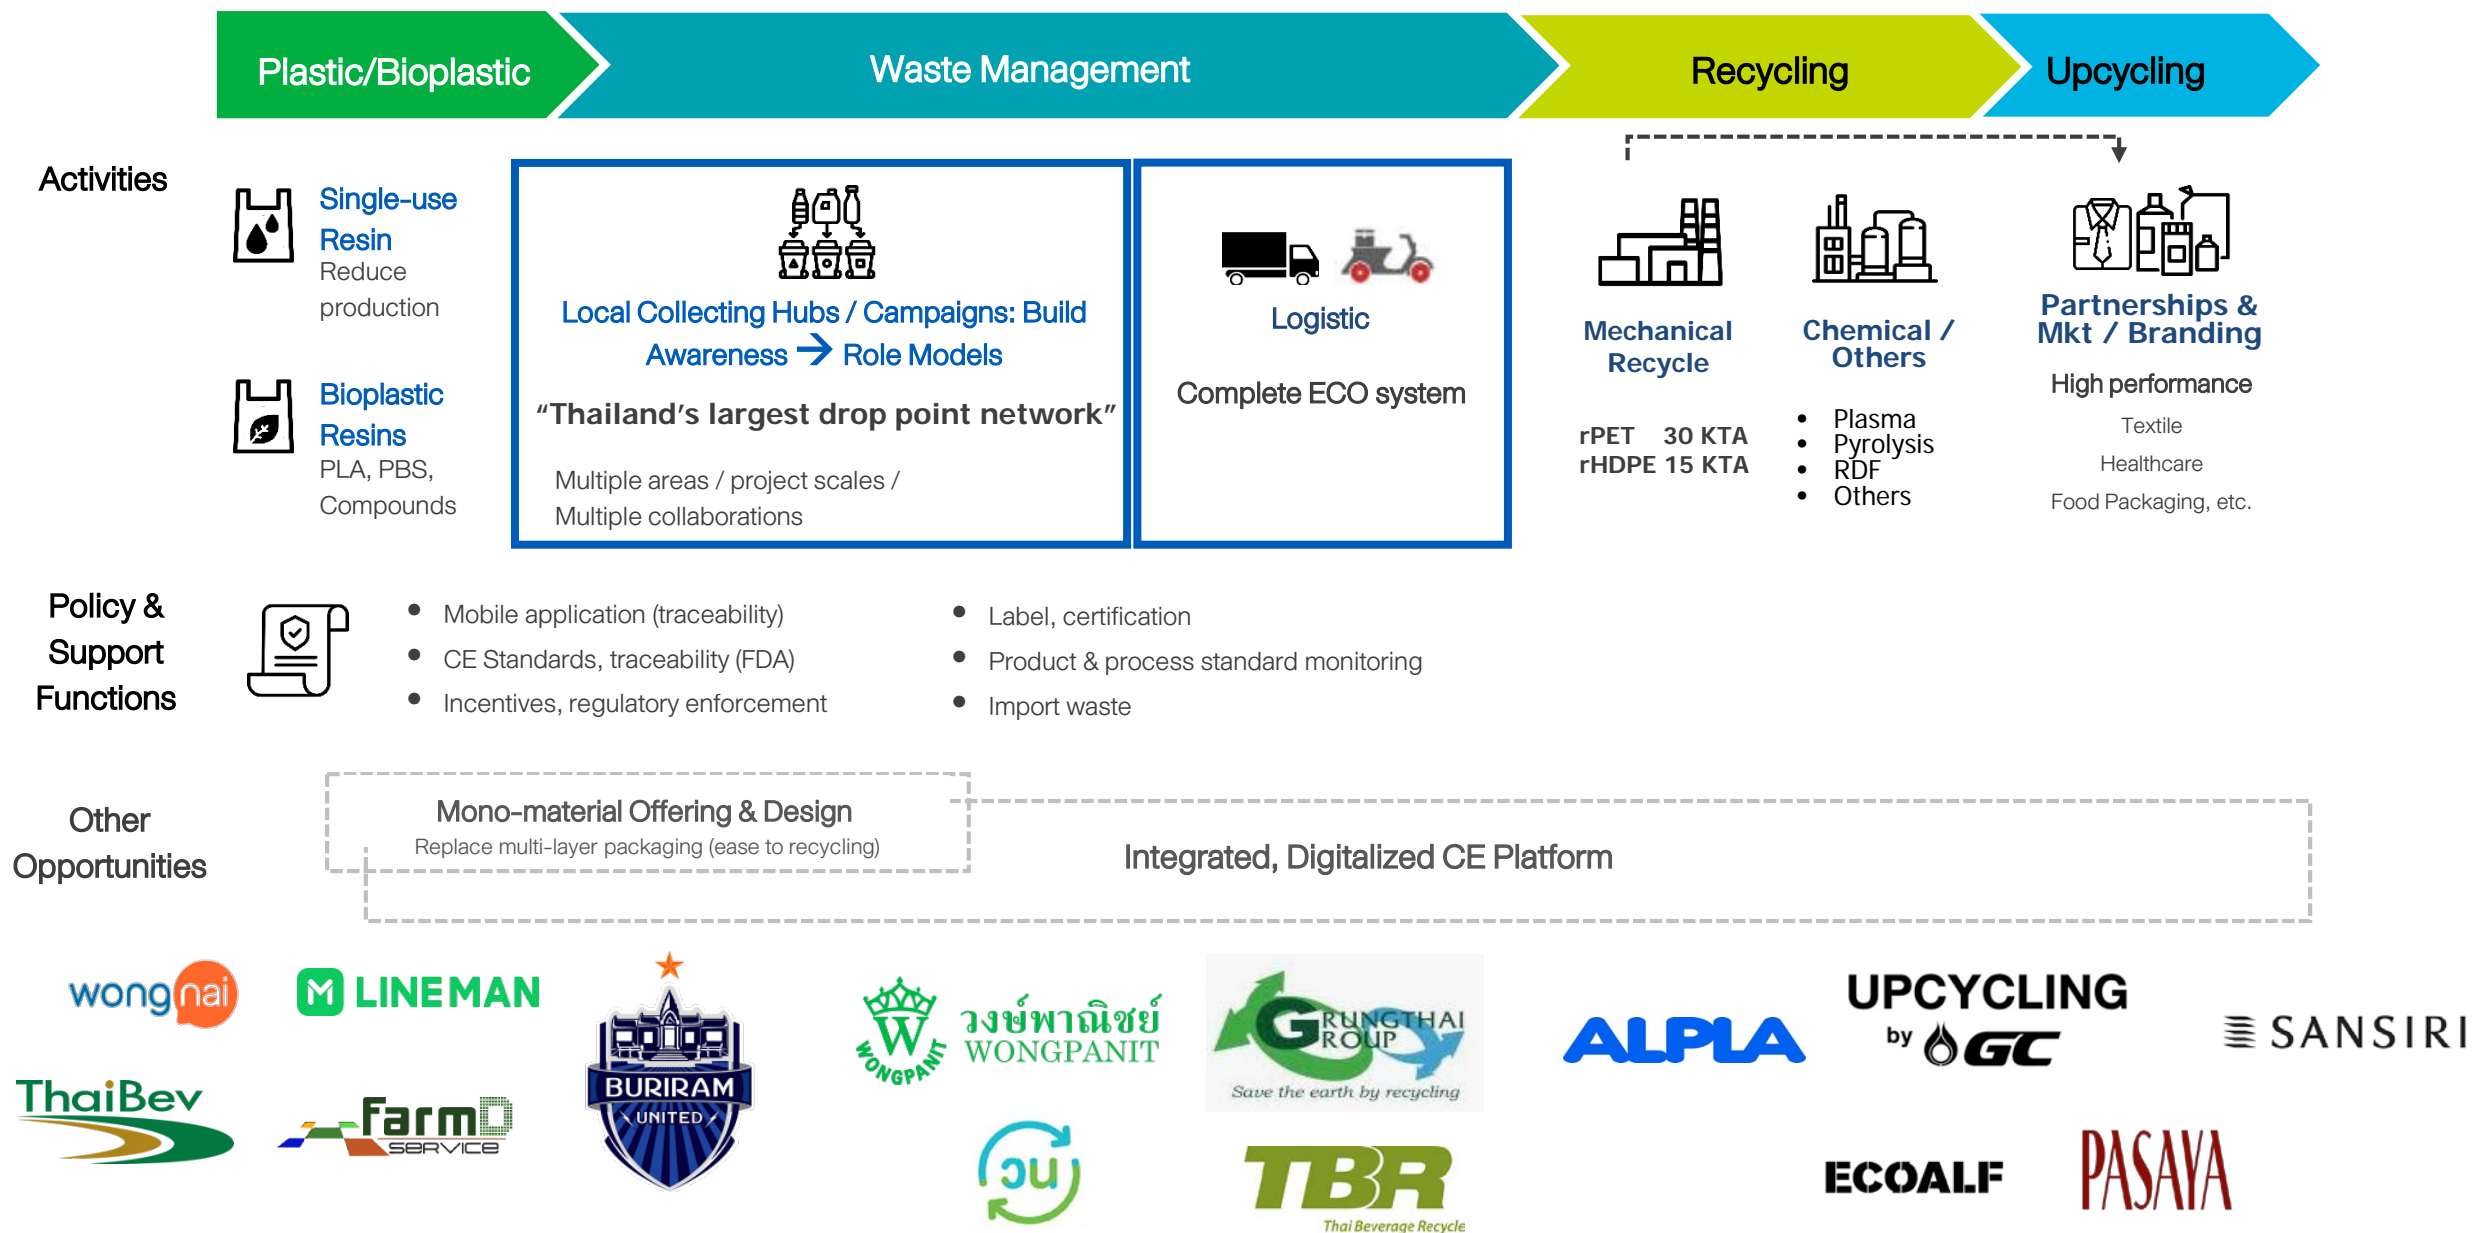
Plastic/Bioplastic

Waste Management

Recycling

Upcycling

Activities

Single-use Resin
Reduce production

Bioplastic Resins
PLA, PBS, Compounds

Local Collecting Hubs / Campaigns: Build Awareness → Role Models

“Thailand’s largest drop point network”

Multiple areas / project scales / Multiple collaborations

Logistic

Complete ECO system

Mechanical Recycle

rPET 30 KTA
rHDPE 15 KTA

Chemical / Others

- Plasma
- Pyrolysis
- RDF
- Others

Partnerships & Mkt / Branding

High performance

Textile

Healthcare

Food Packaging, etc.

Policy & Support Functions

- Mobile application (traceability)
- CE Standards, traceability (FDA)
- Incentives, regulatory enforcement

- Label, certification
- Product & process standard monitoring
- Import waste

Other Opportunities

Mono-material Offering & Design
Replace multi-layer packaging (ease to recycling)

Integrated, Digitalized CE Platform

wongnai

LINEMAN

BURIRAM UNITED

W WONGPANIT วงษ์พาณิชย์ WONGPANIT

GRUNGTHAI GROUP Save the earth by recycling

ALPLA

UPCYCLING by GC

SANSIRI

ThaiBev

FarmD SERVICE

วน

TBR Thai Beverage Recycle

ECOALF

PASAYA